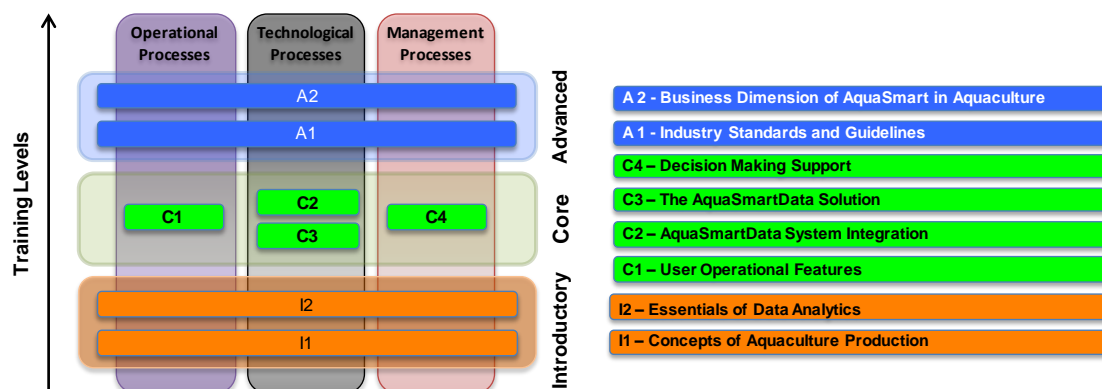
Training Levels

Operational Processes

Technological Processes

Management Processes

A2

A1

C1

C2

C3

C4

I2

I1

Advanced

Core

Introductory

A 2 - Business Dimension of AquaSmart in Aquaculture

A 1 - Industry Standards and Guidelines

C4 – Decision Making Support

C3 – The AquaSmartData Solution

C2 – AquaSmartData System Integration

C1 – User Operational Features

I2 – Essentials of Data Analytics

I1 – Concepts of Aquaculture Production